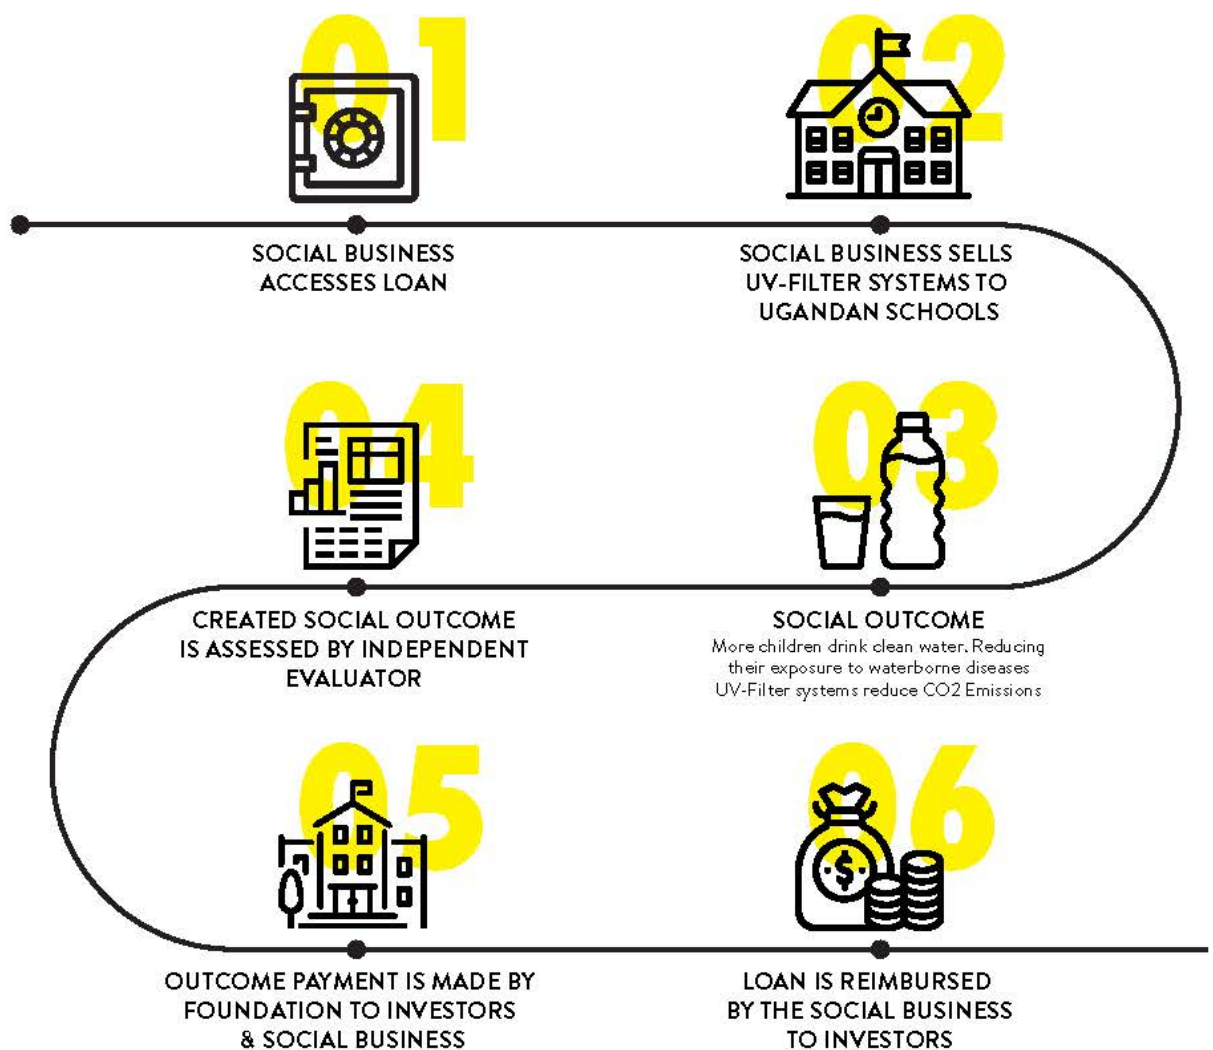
01

SOCIAL BUSINESS ACCESSES LOAN

02

SOCIAL BUSINESS SELLS UV-FILTER SYSTEMS TO UGANDAN SCHOOLS

04

CREATED SOCIAL OUTCOME IS ASSESSED BY INDEPENDENT EVALUATOR

03

SOCIAL OUTCOME

More children drink clean water. Reducing their exposure to waterborne diseases UV-Filter systems reduce CO2 Emissions

05

OUTCOME PAYMENT IS MADE BY FOUNDATION TO INVESTORS & SOCIAL BUSINESS

06

$

LOAN IS REIMBURSED BY THE SOCIAL BUSINESS TO INVESTORS